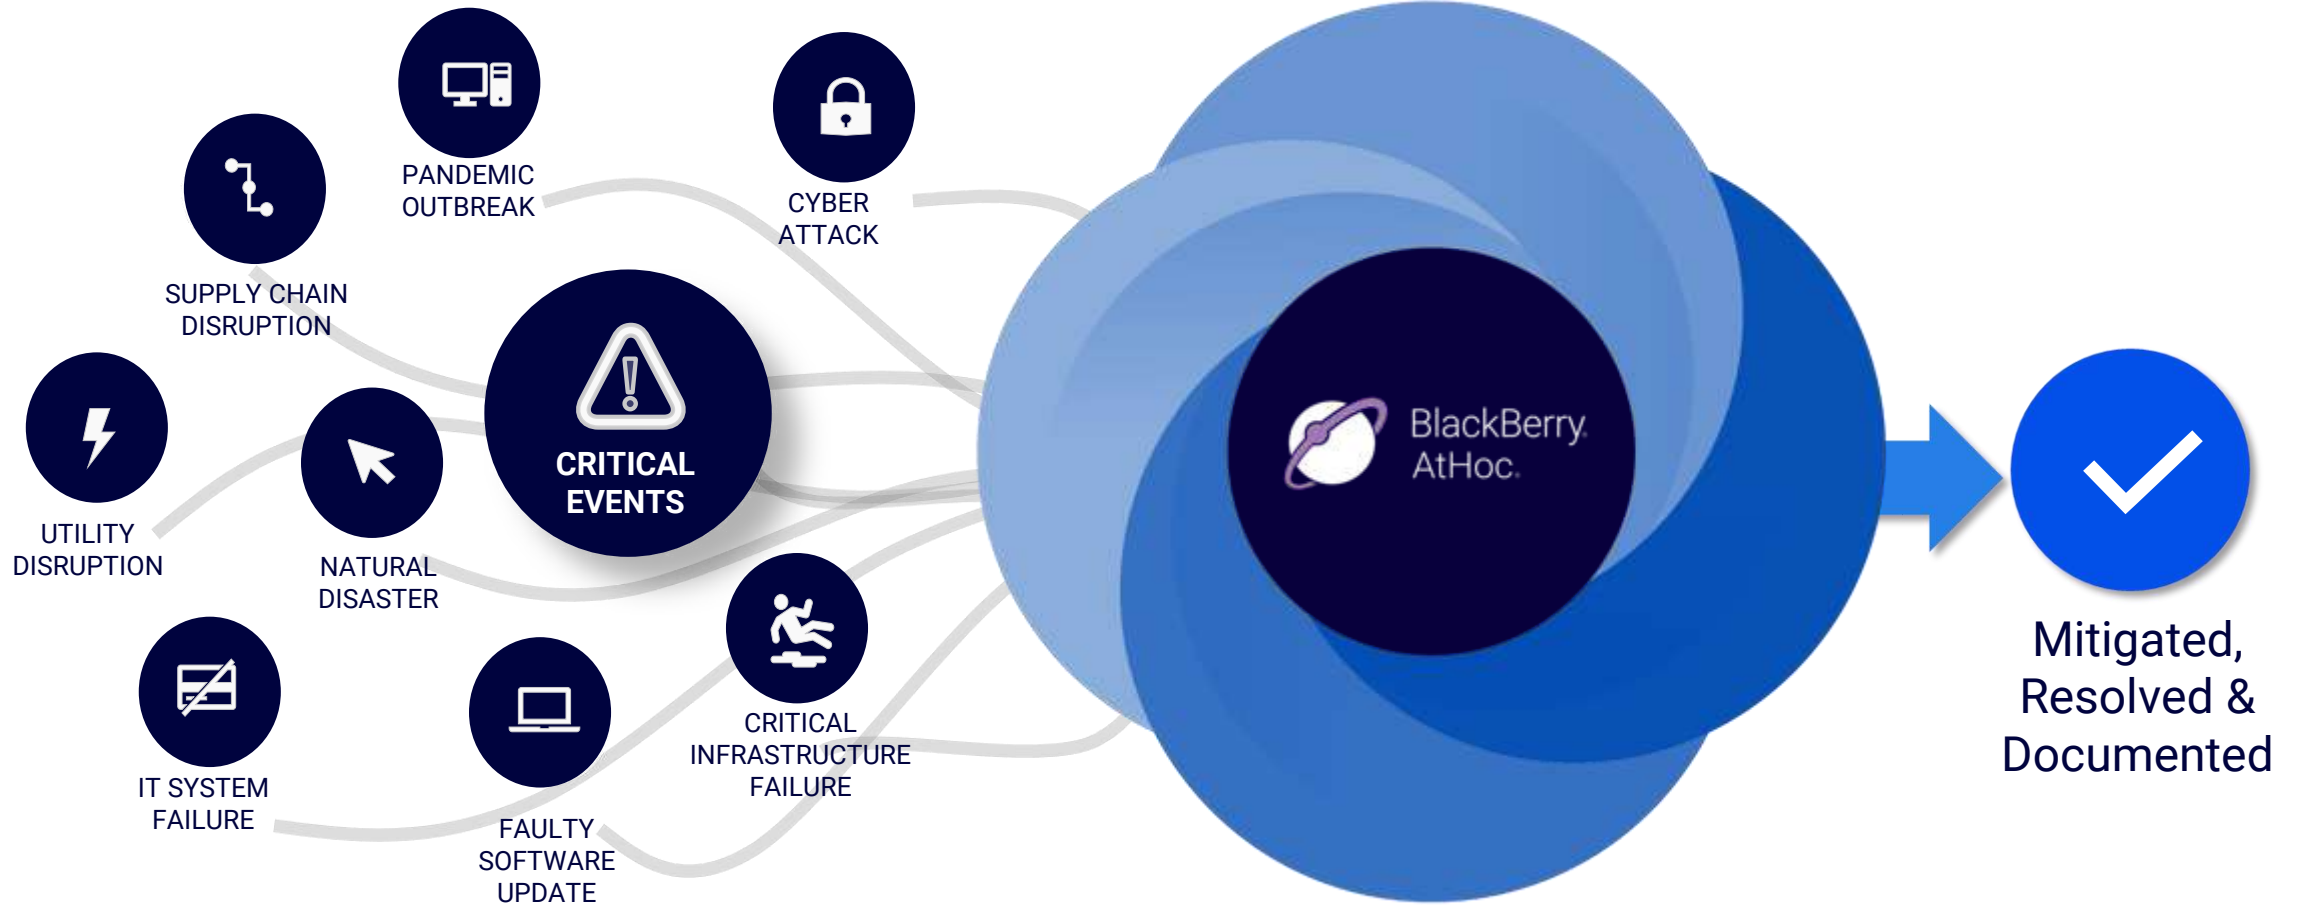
PANDEMIC OUTBREAK

CYBER ATTACK

SUPPLY CHAIN DISRUPTION

CRITICAL EVENTS

UTILITY DISRUPTION

NATURAL DISASTER

IT SYSTEM FAILURE

FAULTY SOFTWARE UPDATE

CRITICAL INFRASTRUCTURE FAILURE

BlackBerry. AtHoc.

Mitigated, Resolved & Documented